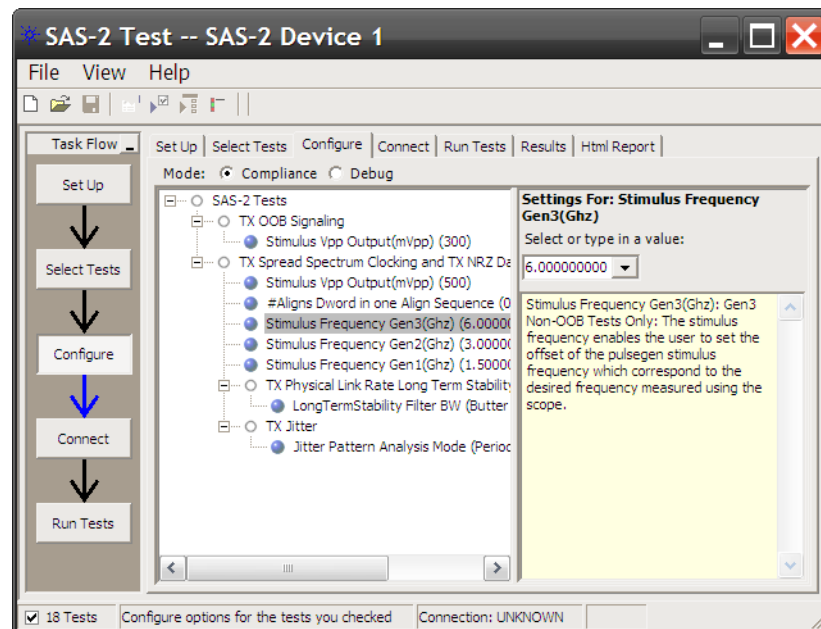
SAS-2 Test -- SAS-2 Device 1

File View Help

Task Flow

Set Up

Select Tests

Configure

Connect

Run Tests

Set Up | Select Tests | Configure | Connect | Run Tests | Results | Html Report

Mode: Compliance Debug

SAS-2 Tests
TX OOB Signaling
Stimulus Vpp Output(mVpp) (300)
TX Spread Spectrum Clocking and TX NRZ Da
Stimulus Vpp Output(mVpp) (500)
#Aligns Dword in one Align Sequence (0
Stimulus Frequency Gen3(Ghz) (6.00000
Stimulus Frequency Gen2(Ghz) (3.00000
Stimulus Frequency Gen1(Ghz) (1.50000
TX Physical Link Rate Long Term Stability
LongTermStability Filter BW (Butter
TX Jitter
Jitter Pattern Analysis Mode (Period

Settings For: Stimulus Frequency Gen3(Ghz)

Select or type in a value:

6.000000000

Stimulus Frequency Gen3(Ghz): Gen3 Non-OOB Tests Only: The stimulus frequency enables the user to set the offset of the pulsegen stimulus frequency which correspond to the desired frequency measured using the scope.

18 Tests | Configure options for the tests you checked | Connection: UNKNOWN